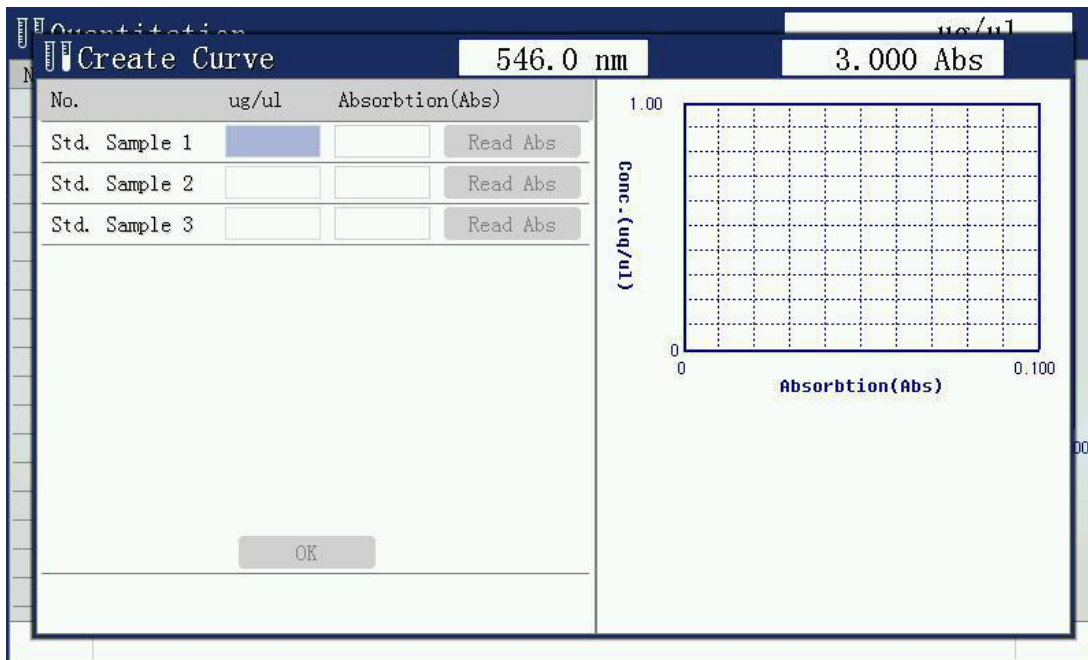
Quantitation
ug/ul
Create Curve
546.0 nm
3.000 Abs

| No. | ug/ul | Absorbtion(Abs) | |
|---|---|---|---|
| Std. Sample 1 | | | Read Abs |
| Std. Sample 2 | | | Read Abs |
| Std. Sample 3 | | | Read Abs |

OK

1.00
Conc.(ug/ul)
0
0
0.100
Absorbtion(Abs)